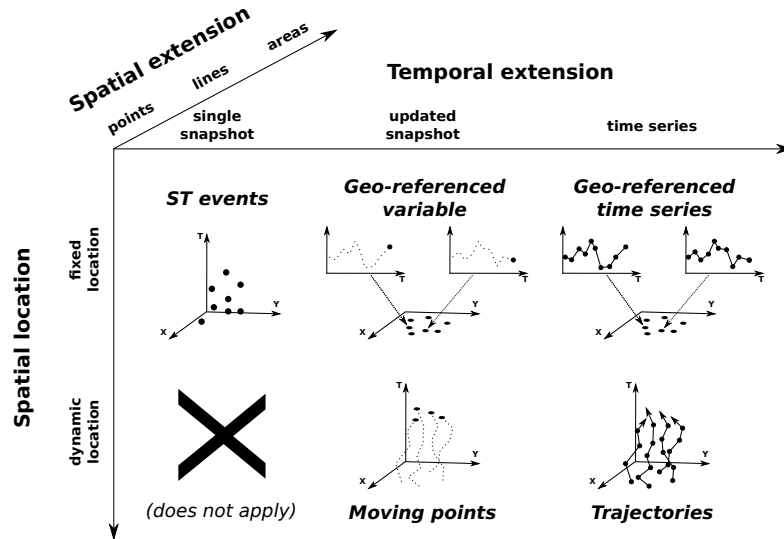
Spatial extension

points

lines

areas

Temporal extension

single snapshot

updated snapshot

time series

Spatial location

fixed location

dynamic location

ST events

Geo-referenced variable

Geo-referenced time series

T

Y

X

T

T

T

T

Y

X

Y

X

(does not apply)

Moving points

Trajectories

T

Y

X

T

Y

X